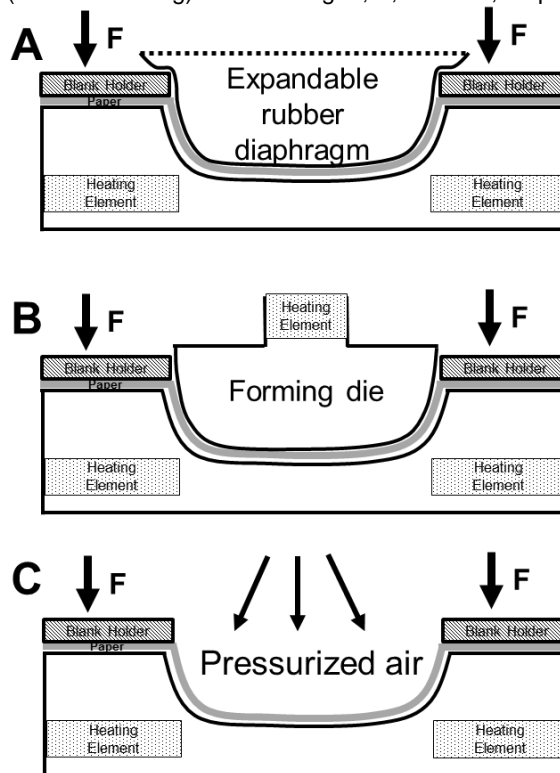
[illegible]

A F F
Blank Holder
Paper
Expandable rubber diaphragm
Blank Holder
Heating Element
Heating Element

B F F
Heating Element
Blank Holder
Paper
Forming die
Blank Holder
Heating Element
Heating Element

C F F
Blank Holder
Paper
Pressurized air
Blank Holder
Heating Element
Heating Element